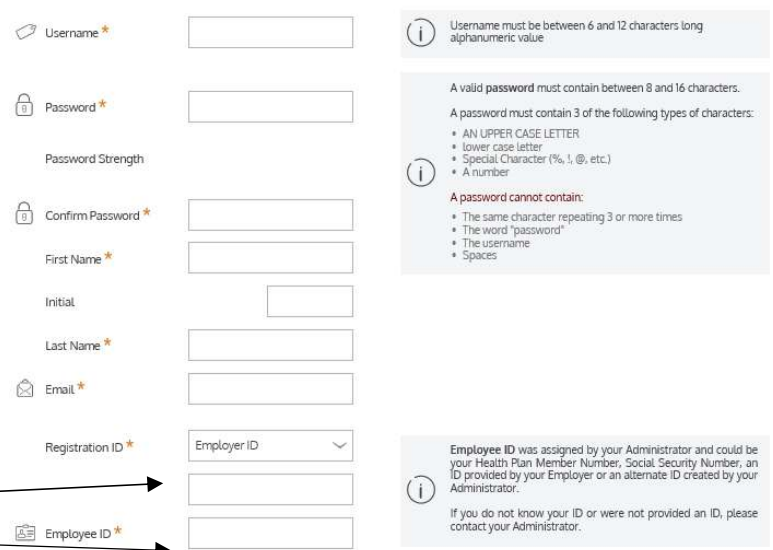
Username *

Password *

Password Strength

Confirm Password *

First Name *

Initial

Last Name *

Email *

Registration ID *

Employer ID

Employee ID *

Username must be between 6 and 12 characters long alphanumeric value

A valid **password** must contain between 8 and 16 characters.

A password must contain 3 of the following types of characters:

- AN UPPER CASE LETTER
- lower case letter
- Special Character (%, !, @, etc.)
- A number

A password cannot contain:

- The same character repeating 3 or more times
- The word "password"
- The username
- Spaces

**Employee ID** was assigned by your Administrator and could be your Health Plan Member Number, Social Security Number, an ID provided by your Employer or an alternate ID created by your Administrator.

If you do not know your ID or were not provided an ID, please contact your Administrator.